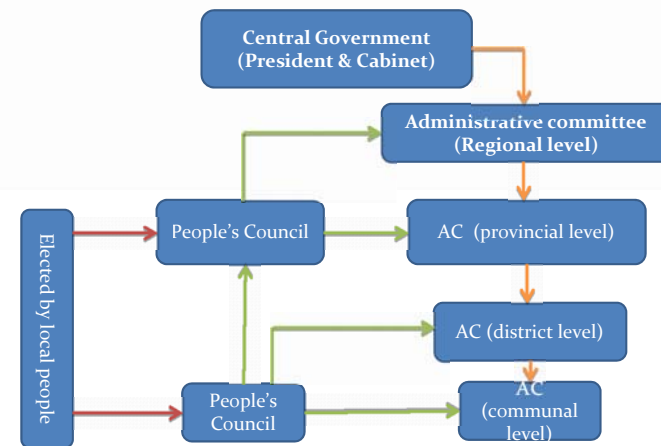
Central Government (President & Cabinet)

Administrative committee (Regional level)

Elected by local people

People's Council

AC (provincial level)

AC (district level)

People's Council

AC (communal level)